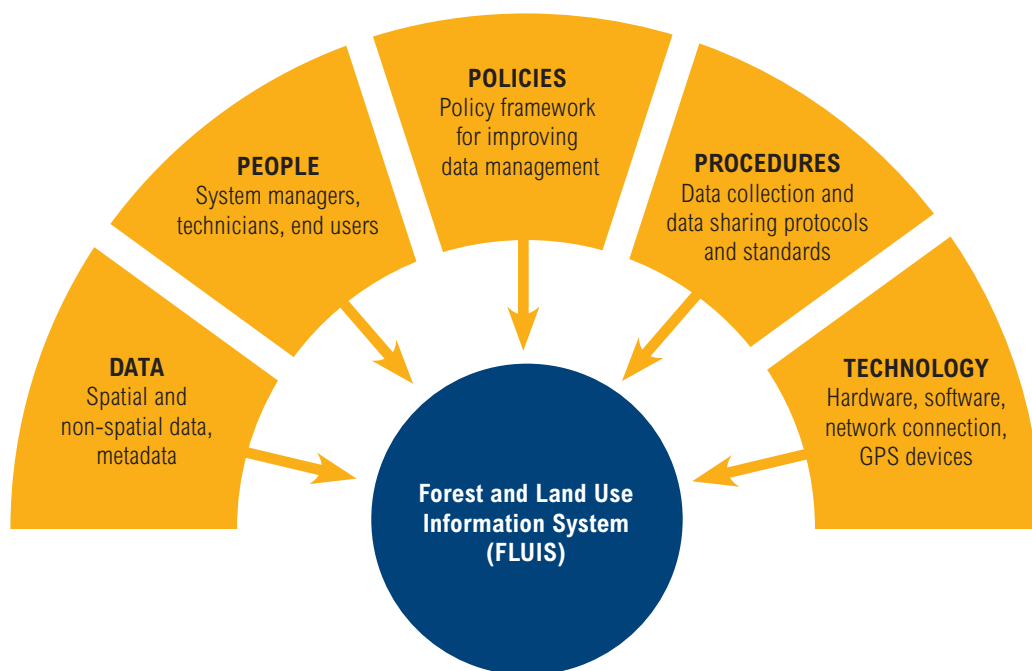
POLICIES
Policy framework for improving data management

PEOPLE
System managers, technicians, end users

PROCEDURES
Data collection and data sharing protocols and standards

DATA
Spatial and non-spatial data, metadata

TECHNOLOGY
Hardware, software, network connection, GPS devices

Forest and Land Use Information System (FLUIS)